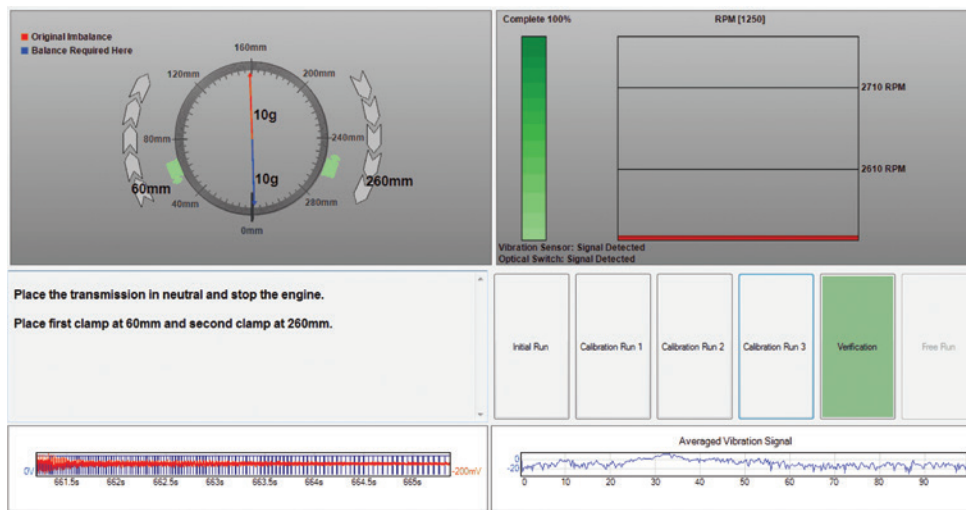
Original Imbalance
Balance Required Here

160mm
120mm
200mm
80mm
240mm
10g
10g
60mm
260mm
40mm
280mm
0mm

Complete 100%
RPM [1250]
2710 RPM
2610 RPM
Vibration Sensor: Signal Detected
Optical Switch: Signal Detected

Place the transmission in neutral and stop the engine.

Place first clamp at 60mm and second clamp at 260mm.

Initial Run
Calibration Run 1
Calibration Run 2
Calibration Run 3
Verification
Free Run

0V
-200mV
661.5s
662s
662.5s
663s
663.5s
664s
664.5s
665s

Averaged Vibration Signal
-20
0
10
20
30
40
50
60
70
80
90